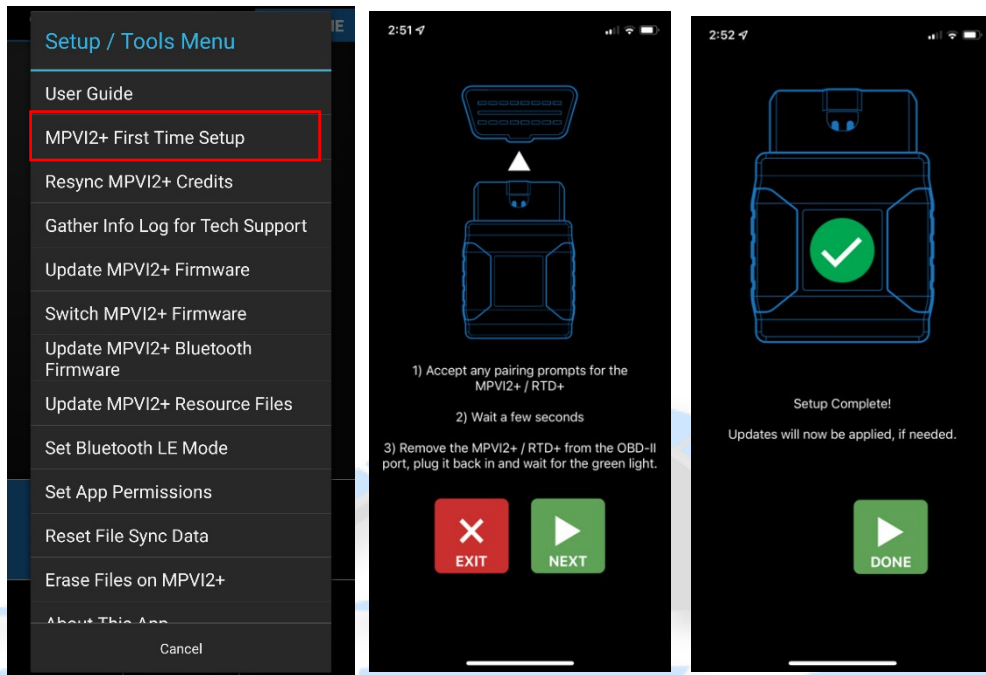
Setup / Tools Menu

User Guide

MPVI2+ First Time Setup

Resync MPVI2+ Credits

Gather Info Log for Tech Support

Update MPVI2+ Firmware

Switch MPVI2+ Firmware

Update MPVI2+ Bluetooth Firmware

Update MPVI2+ Resource Files

Set Bluetooth LE Mode

Set App Permissions

Reset File Sync Data

Erase Files on MPVI2+

About This App

Cancel

2:51

1) Accept any pairing prompts for the MPVI2+ / RTD+

2) Wait a few seconds

3) Remove the MPVI2+ / RTD+ from the OBD-II port, plug it back in and wait for the green light.

EXIT

NEXT

2:52

Setup Complete!

Updates will now be applied, if needed.

DONE